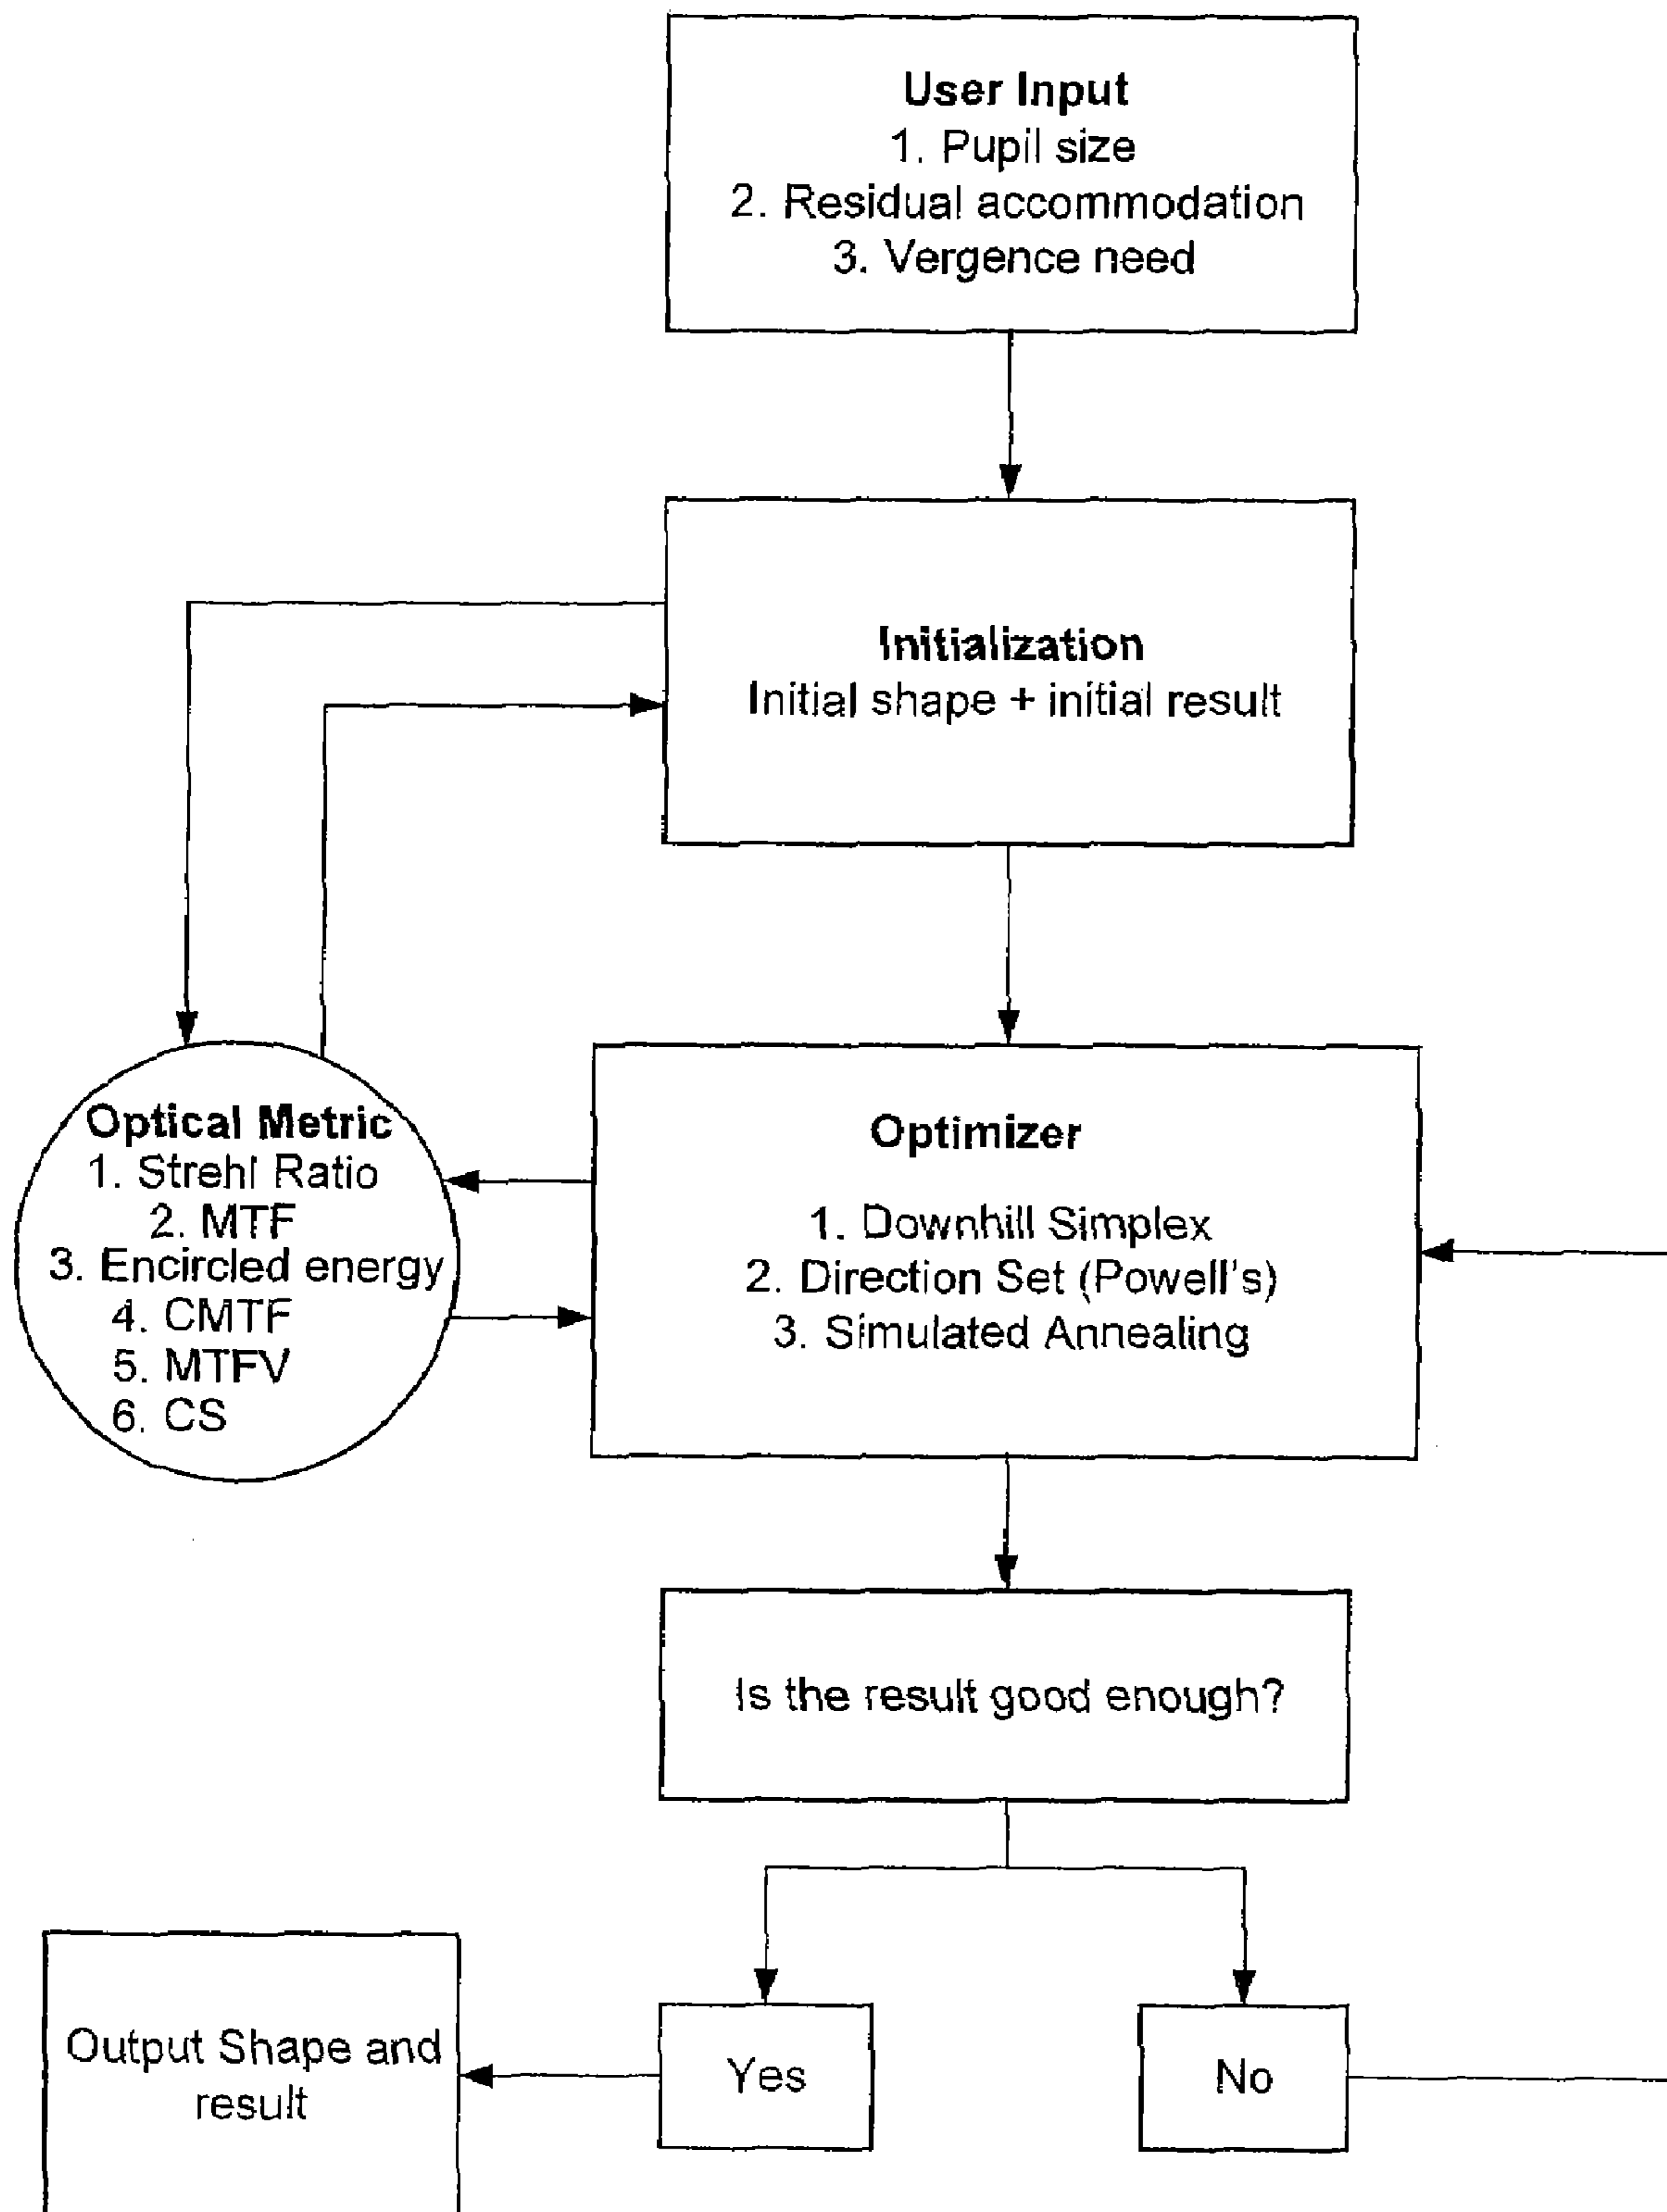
User Input
1. Pupil size
2. Residual accommodation
3. Vergence need

Initialization
Initial shape + initial result

Optical Metric
1. Strehl Ratio
2. MTF
3. Encircled energy
4. CMTF
5. MTFV
6. CS

Optimizer

1. Downhill Simplex
2. Direction Set (Powell's)
3. Simulated Annealing

Is the result good enough?

Output Shape and result

Yes

No